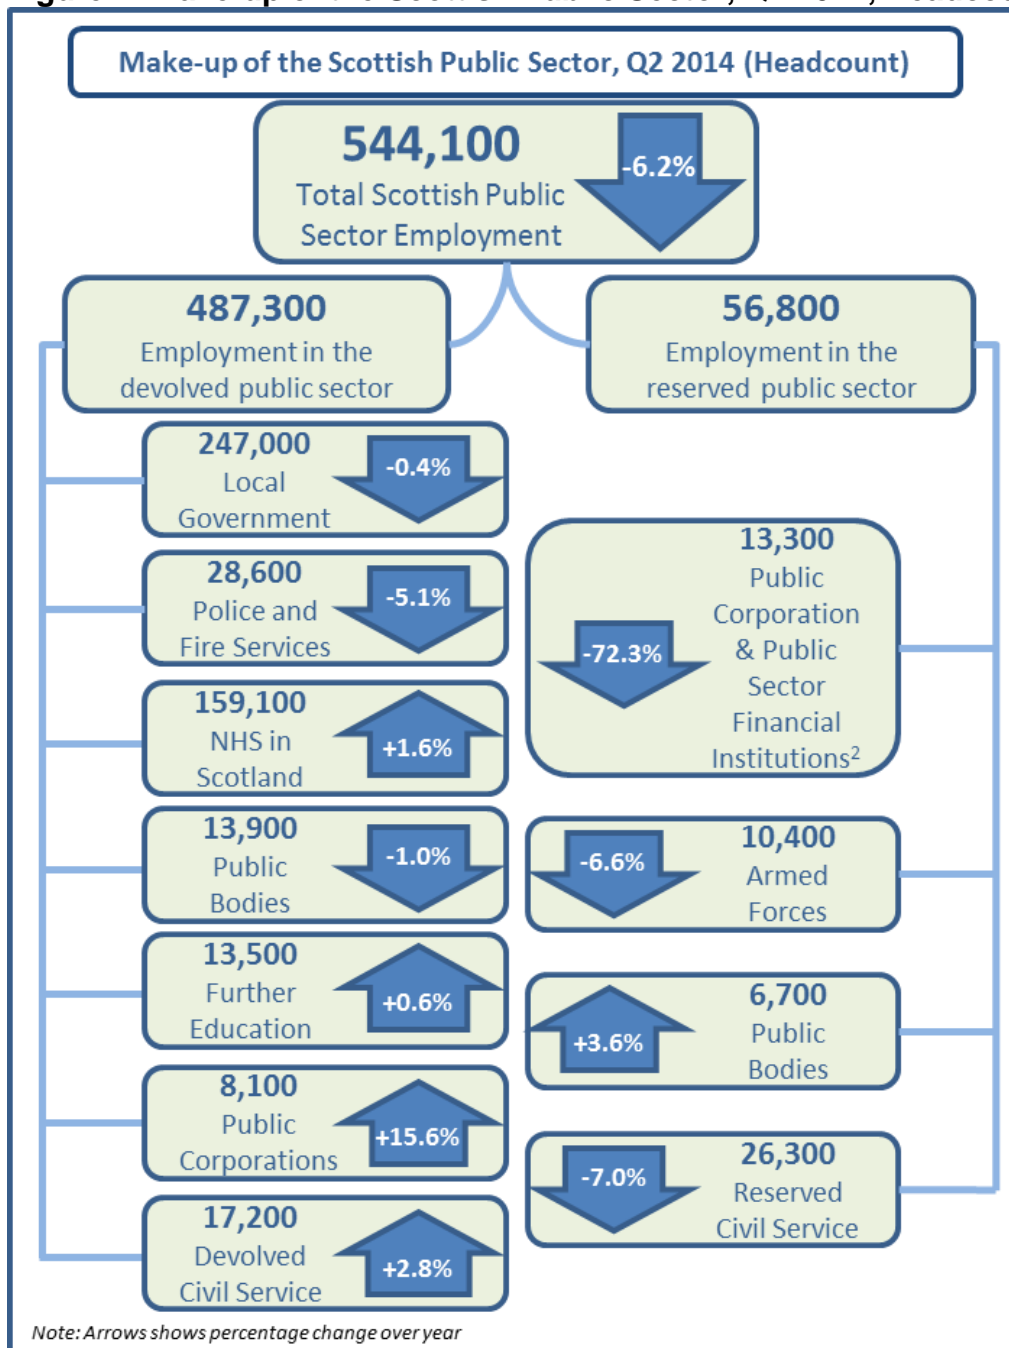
Make-up of the Scottish Public Sector, Q2 2014 (Headcount)

544,100
Total Scottish Public Sector Employment
-6.2%

487,300
Employment in the devolved public sector

56,800
Employment in the reserved public sector

247,000
Local Government
-0.4%

28,600
Police and Fire Services
-5.1%

159,100
NHS in Scotland
+1.6%

13,900
Public Bodies
-1.0%

13,500
Further Education
+0.6%

8,100
Public Corporations
+15.6%

17,200
Devolved Civil Service
+2.8%

13,300
Public Corporation & Public Sector Financial Institutions$^2$
-72.3%

10,400
Armed Forces
-6.6%

6,700
Public Bodies
+3.6%

26,300
Reserved Civil Service
-7.0%

Note: Arrows shows percentage change over year